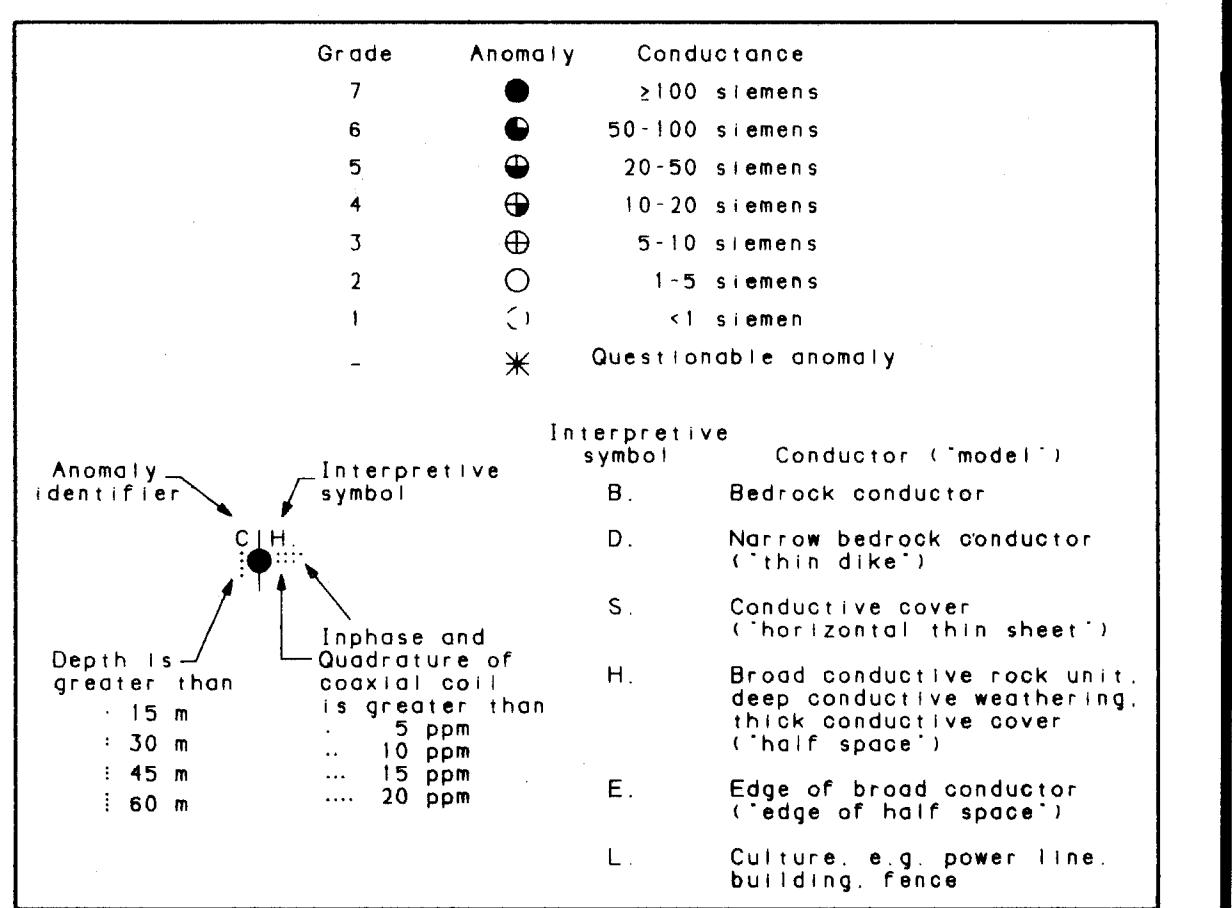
| Grade | Anomaly | Conductance |
|---|---|---|
| 7 | ● | ≥100 siemens |
| 6 | ◕ | 50-100 siemens |
| 5 | ⊕ | 20-50 siemens |
| 4 | ⊕ | 10-20 siemens |
| 3 | ⊕ | 5-10 siemens |
| 2 | ○ | 1-5 siemens |
| 1 | ◌ | <1 siemen |
| - | ✳ | Questionable anomaly |

Anomaly identifier

Interpretive symbol

C H.

Depth is greater than
· 15 m
: 30 m
⋮ 45 m
⁞ 60 m

Inphase and Quadrature of coaxial coil is greater than
. 5 ppm
.. 10 ppm
... 15 ppm
.... 20 ppm

| Interpretive symbol | Conductor ("model") |
|---|---|
| B. | Bedrock conductor |
| D. | Narrow bedrock conductor ("thin dike") |
| S. | Conductive cover ("horizontal thin sheet") |
| H. | Broad conductive rock unit, deep conductive weathering, thick conductive cover ("half space") |
| E. | Edge of broad conductor ("edge of half space") |
| L. | Culture, e.g. power line, building, fence |